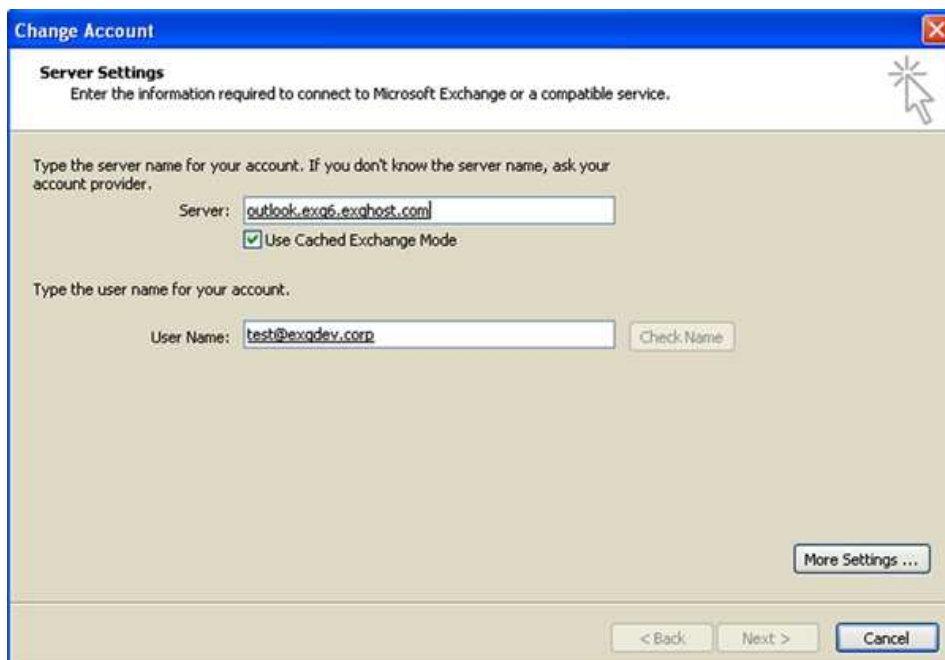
Change Account

Server Settings
Enter the information required to connect to Microsoft Exchange or a compatible service.

Type the server name for your account. If you don't know the server name, ask your account provider.

Server: outlook.exg6.exghost.com

Use Cached Exchange Mode

Type the user name for your account.

User Name: test@exgdev.corp

Check Name

More Settings ...

< Back
Next >
Cancel